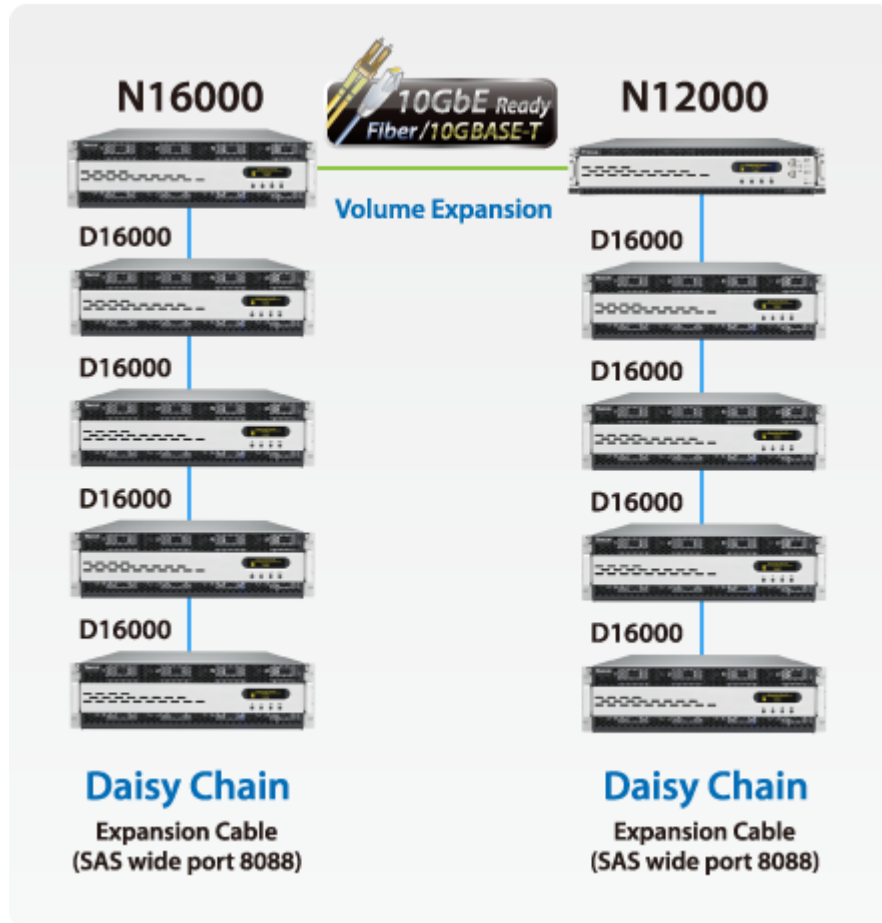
N16000

10GbE Ready
Fiber/10GBASE-T

N12000

Volume Expansion

D16000

D16000

D16000

D16000

D16000

D16000

D16000

D16000

Daisy Chain
Expansion Cable
(SAS wide port 8088)

Daisy Chain
Expansion Cable
(SAS wide port 8088)